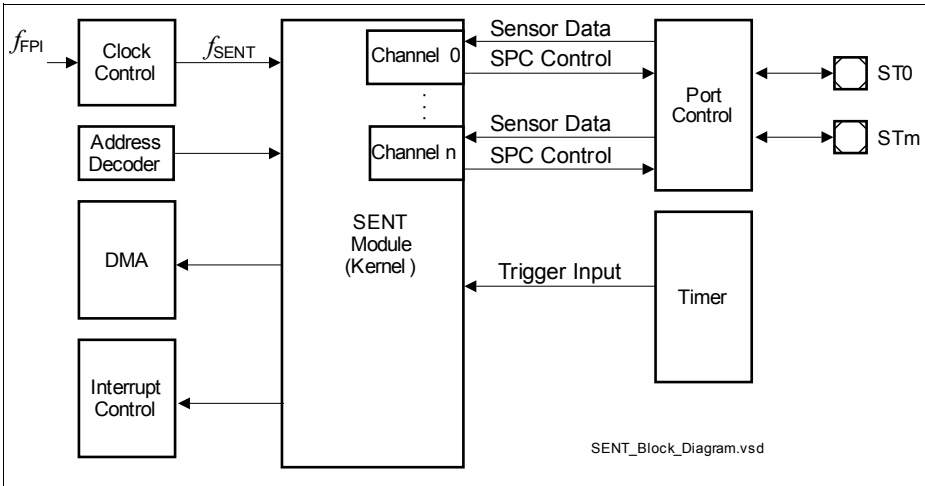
$f_{FPI}$

Clock Control

$f_{SENT}$

Address Decoder

DMA

Interrupt Control

Channel 0

:

Channel n

SENT Module (Kernel )

Sensor Data

SPC Control

Sensor Data

SPC Control

Trigger Input

Port Control

Timer

ST0

STm

SENT_Block_Diagram.vsd